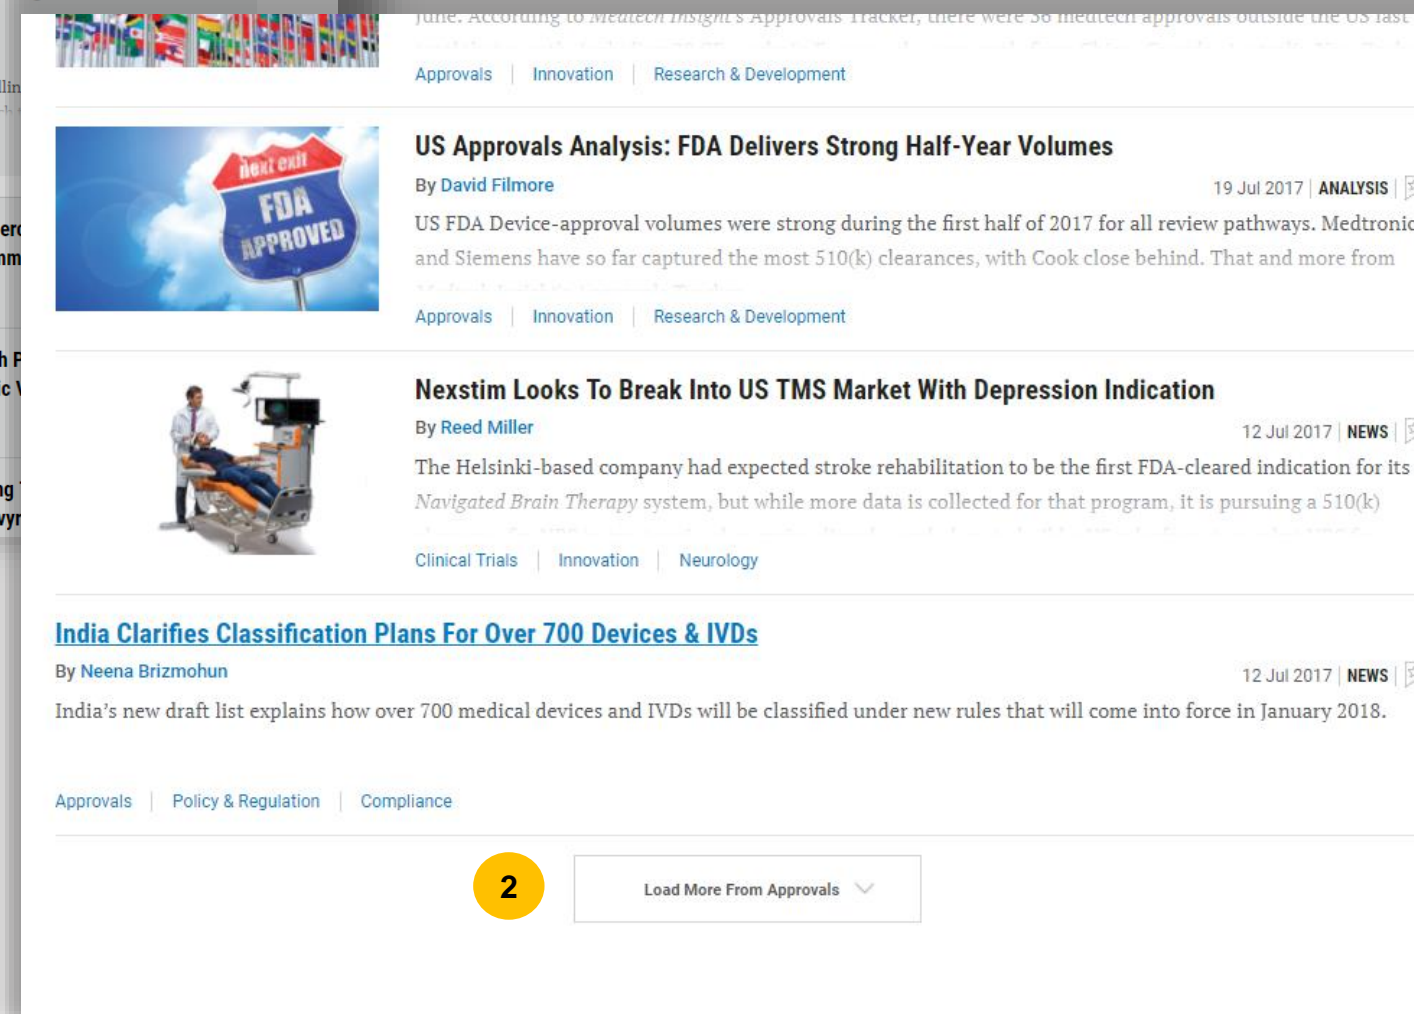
June. According to Meditech Insight's Approvals Tracker, there were 36 medtech approvals outside the US last

Approvals | Innovation | Research & Development

next exit FDA APPROVED

US Approvals Analysis: FDA Delivers Strong Half-Year Volumes

By David Filmore

19 Jul 2017 | ANALYSIS

US FDA Device-approval volumes were strong during the first half of 2017 for all review pathways. Medtronic and Siemens have so far captured the most 510(k) clearances, with Cook close behind. That and more from

Approvals | Innovation | Research & Development

Nexstim Looks To Break Into US TMS Market With Depression Indication

By Reed Miller

12 Jul 2017 | NEWS

The Helsinki-based company had expected stroke rehabilitation to be the first FDA-cleared indication for its Navigated Brain Therapy system, but while more data is collected for that program, it is pursuing a 510(k)

Clinical Trials | Innovation | Neurology

India Clarifies Classification Plans For Over 700 Devices & IVDs

By Neena Brizmohun

12 Jul 2017 | NEWS

India's new draft list explains how over 700 medical devices and IVDs will be classified under new rules that will come into force in January 2018.

Approvals | Policy & Regulation | Compliance

2

Load More From Approvals